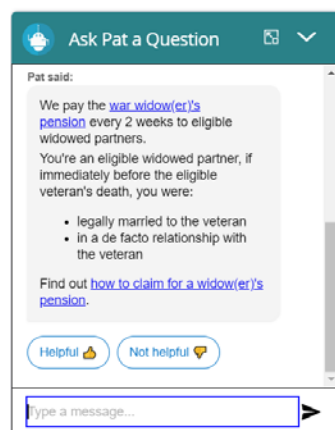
Ask Pat a Question

Pat said:

We pay the war widow(er)'s pension every 2 weeks to eligible widowed partners.

You're an eligible widowed partner, if immediately before the eligible veteran's death, you were:

- legally married to the veteran
- in a de facto relationship with the veteran

Find out how to claim for a widow(er)'s pension.

Helpful

Not helpful

Type a message...